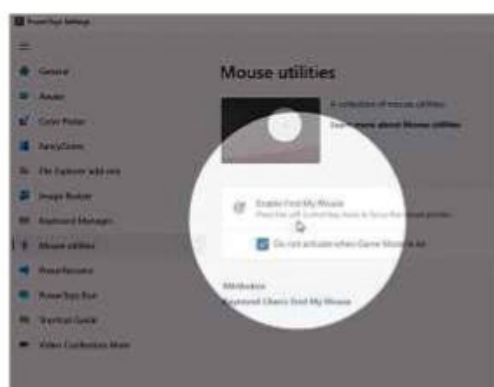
PowerToys Settings

General
Awake
Color Picker
FancyZones
File Explorer add-ons
Image Resizer
Keyboard Manager
Mouse utilities
PowerRename
PowerToys Run
Shortcut Guide
Video Conference Mute

Mouse utilities

A collection of mouse utilities.
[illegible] more about Mouse utilities

Enable Find My Mouse
Press the left Ctrl key twice to focus the mouse pointer.

Do not activate when Game Mode is on

Attribution
Raymond Chen's Find My Mouse